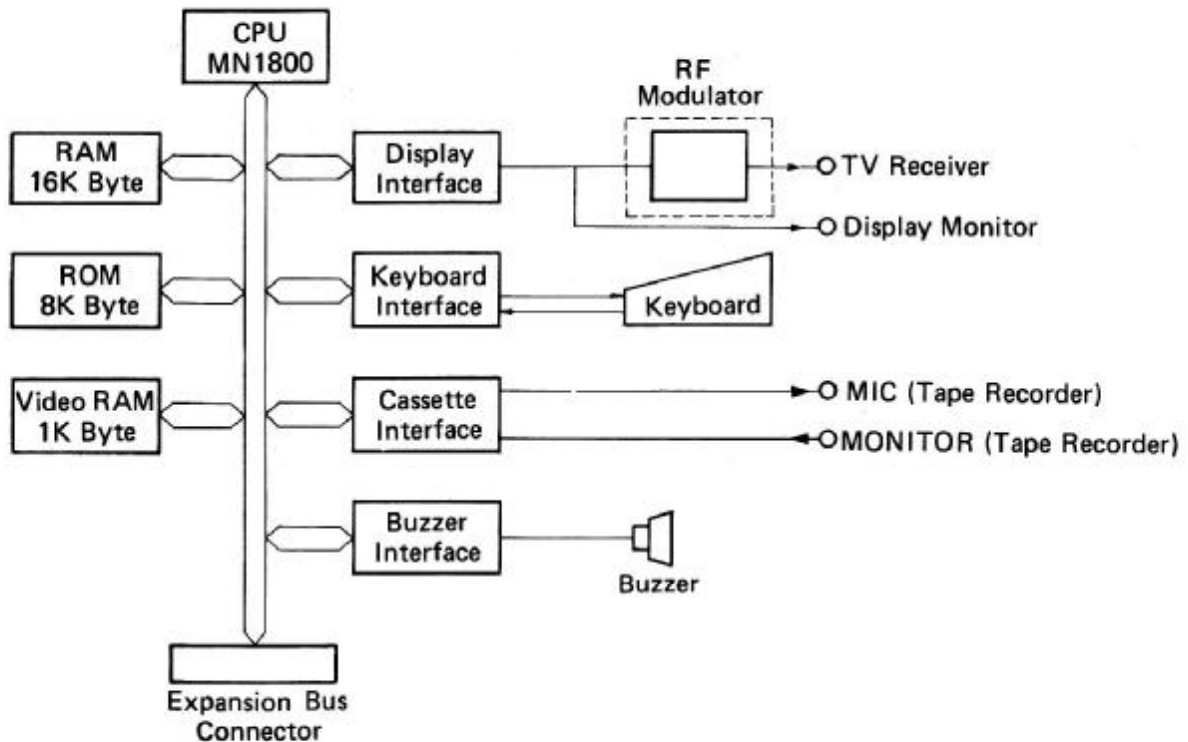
CPU
MN1800

RF
Modulator

RAM
16K Byte

Display
Interface

TV Receiver

Display Monitor

ROM
8K Byte

Keyboard
Interface

Keyboard

Video RAM
1K Byte

Cassette
Interface

MIC (Tape Recorder)

MONITOR (Tape Recorder)

Buzzer
Interface

Buzzer

Expansion Bus
Connector